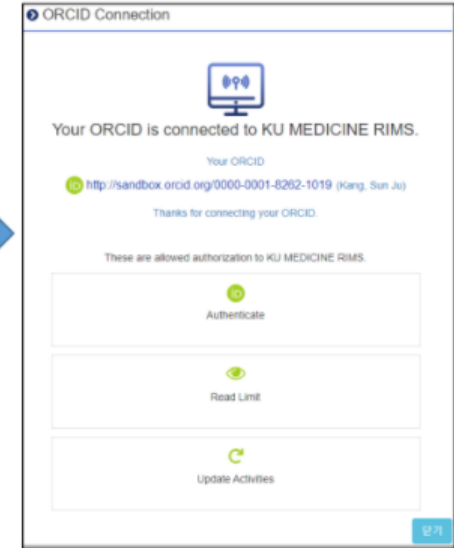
ORCID Connection

Your ORCID is connected to KU MEDICINE RIMS.

Your ORCID

iD http://sandbox.orcid.org/0000-0001-8262-1019 (Kang, Sun Ju)

Thanks for connecting your ORCID.

These are allowed authorization to KU MEDICINE RIMS.

iD
Authenticate

Read Limit

Update Activities

닫기